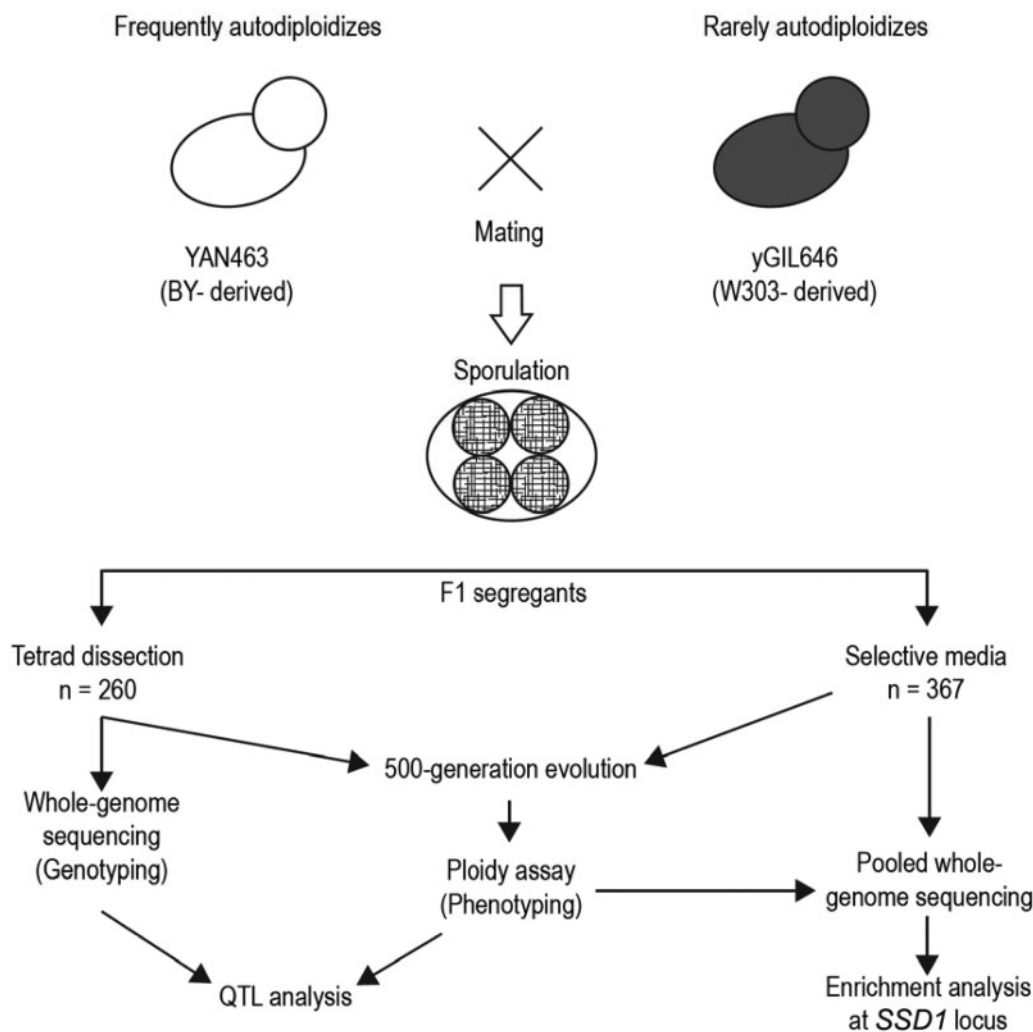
Frequently autodiploidizes

Rarely autodiploidizes

YAN463
(BY- derived)

Mating

yGIL646
(W303- derived)

Sporulation

F1 segregants

Tetrad dissection
n = 260

Selective media
n = 367

500-generation evolution

Whole-genome sequencing
(Genotyping)

Ploidy assay
(Phenotyping)

Pooled whole-genome sequencing

QTL analysis

Enrichment analysis at *SSD1* locus